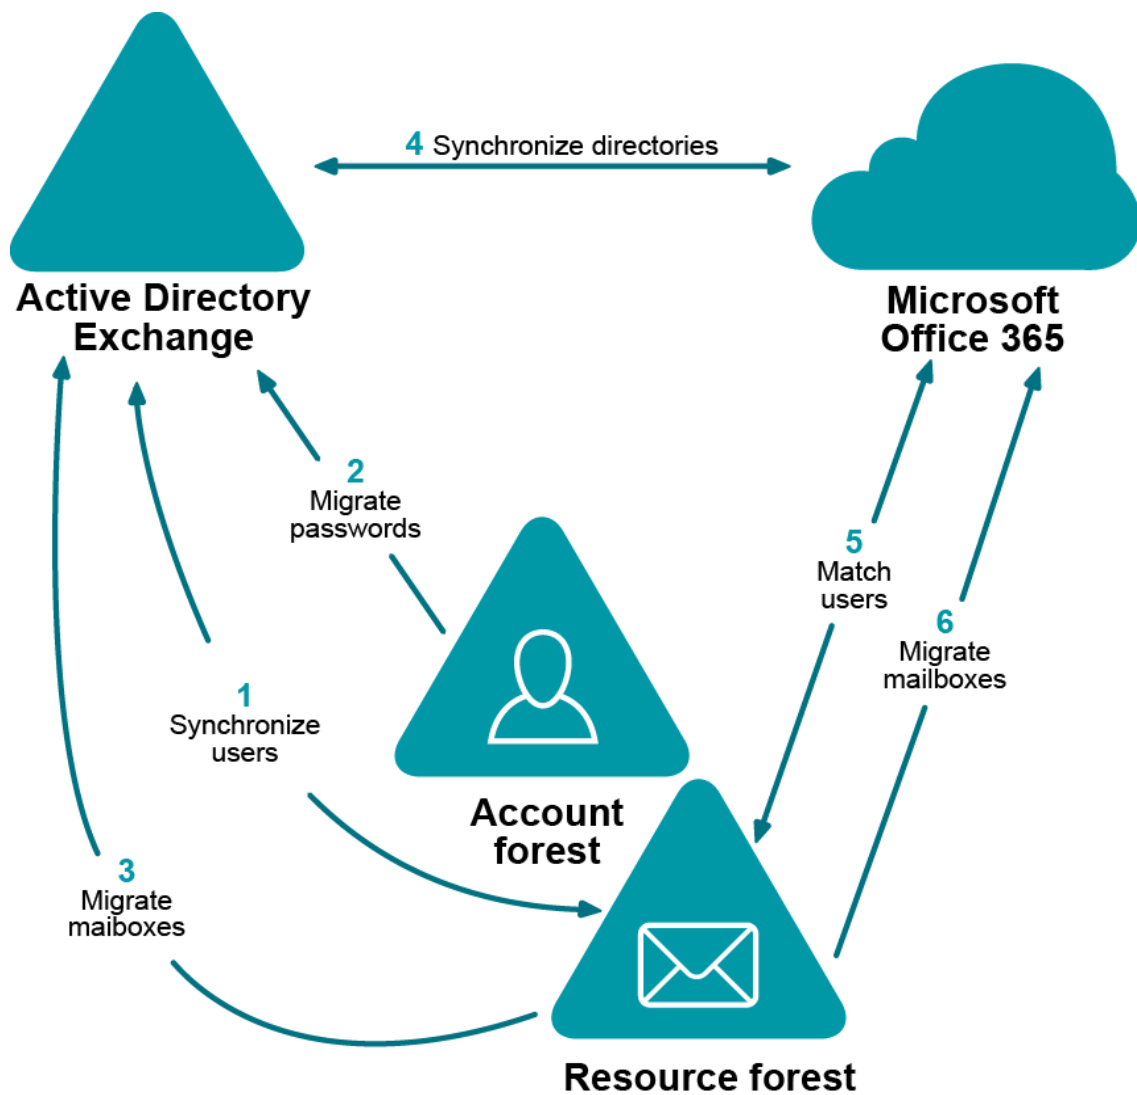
4 Synchronize directories

Active Directory
Exchange

Microsoft
Office 365

2
Migrate
passwords

5
Match
users

6
Migrate
mailboxes

1
Synchronize
users

Account
forest

3
Migrate
maiboxes

Resource forest